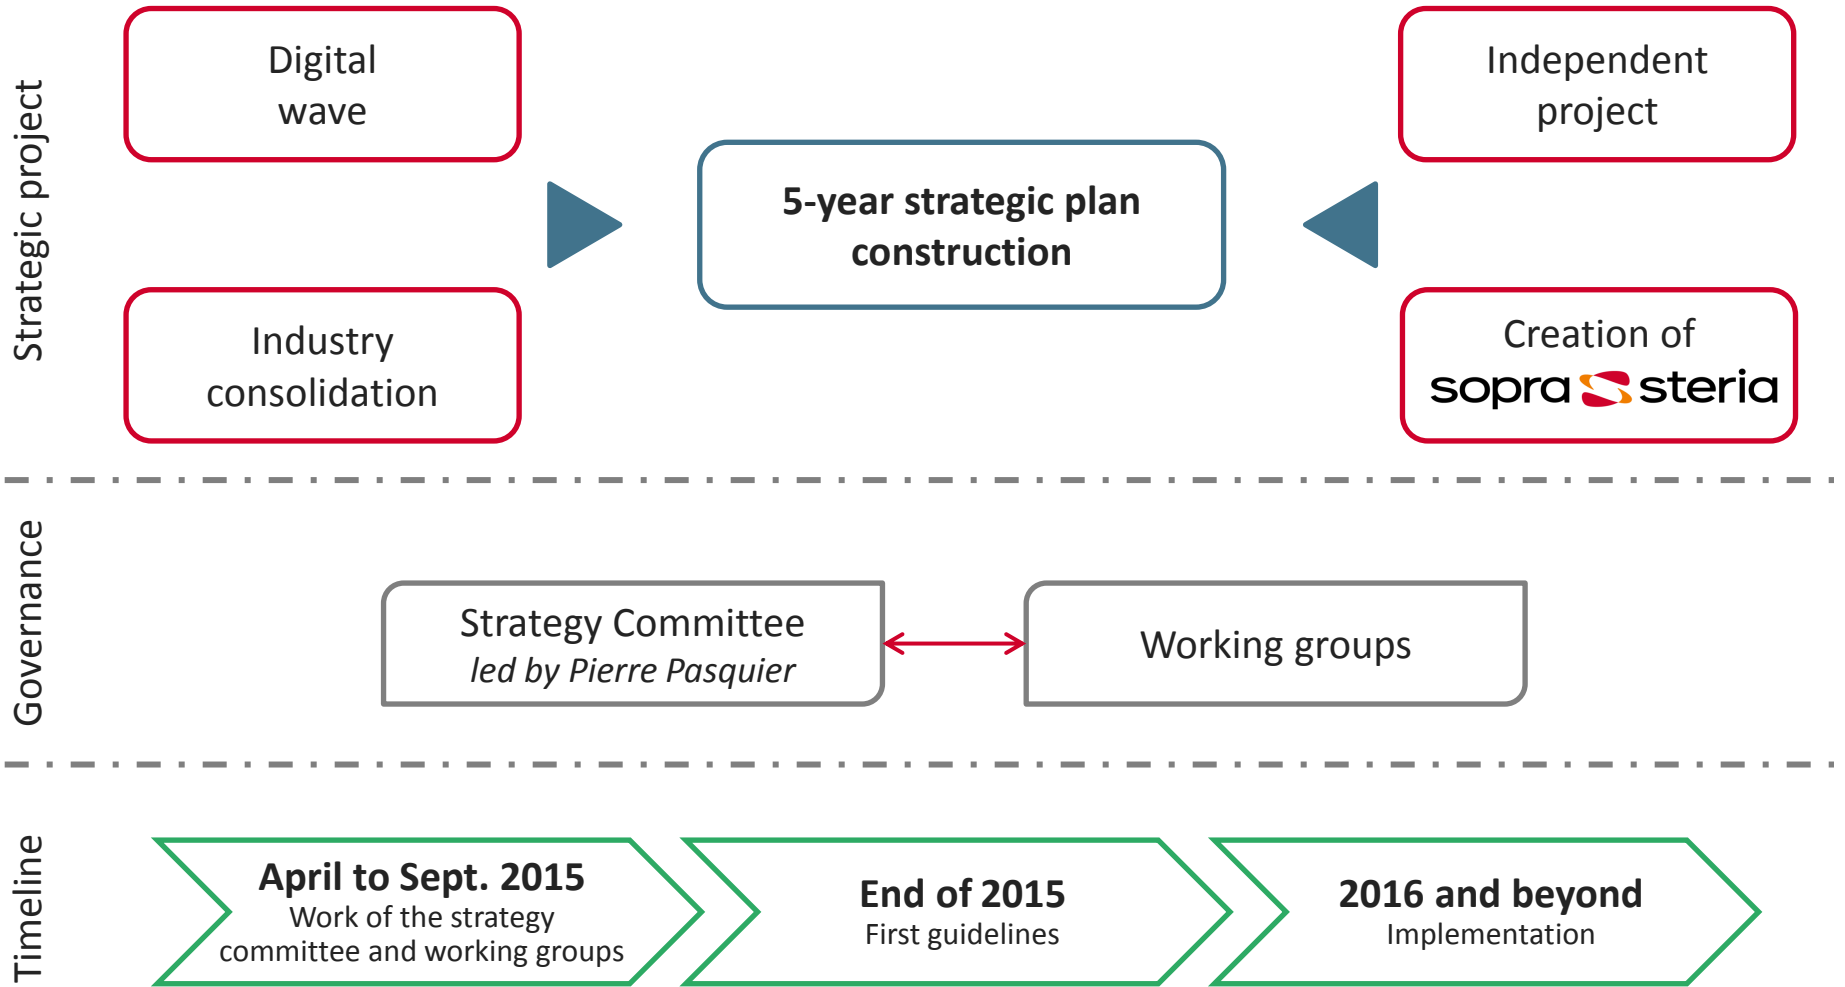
Strategic project

Digital wave

Industry consolidation

5-year strategic plan construction

Independent project

Creation of sopra steria

Governance

Strategy Committee
*led by Pierre Pasquier*

Working groups

Timeline

**April to Sept. 2015**
Work of the strategy committee and working groups

**End of 2015**
First guidelines

**2016 and beyond**
Implementation